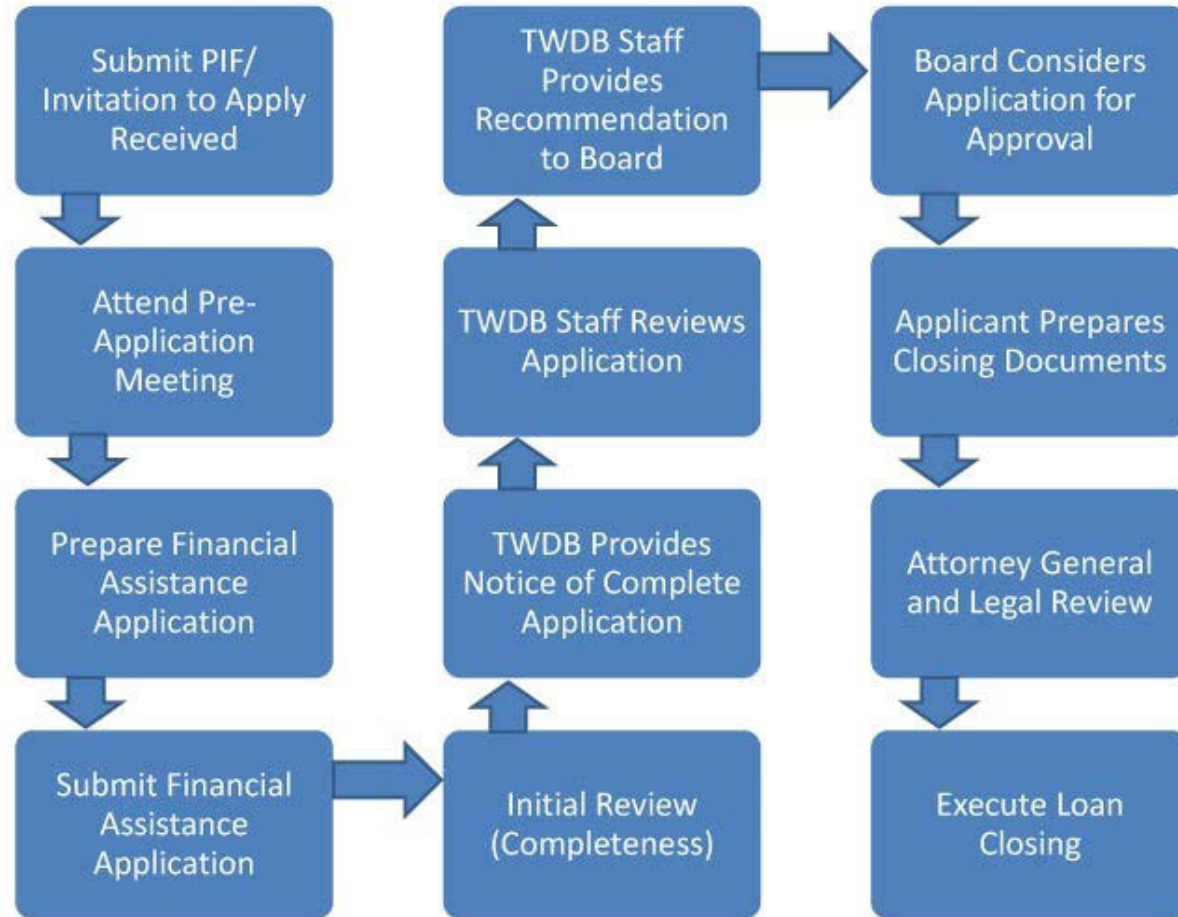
Submit PIF/ Invitation to Apply Received

Attend Pre-Application Meeting

Prepare Financial Assistance Application

Submit Financial Assistance Application

Initial Review (Completeness)

TWDB Provides Notice of Complete Application

TWDB Staff Reviews Application

TWDB Staff Provides Recommendation to Board

Board Considers Application for Approval

Applicant Prepares Closing Documents

Attorney General and Legal Review

Execute Loan Closing